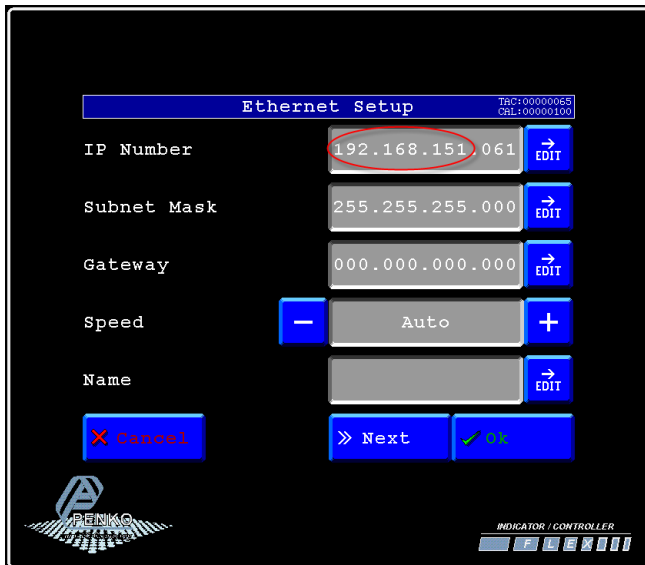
Ethernet Setup
TAC:00000065
CAL:00000100

IP Number 192.168.151.061 EDIT

Subnet Mask 255.255.255.000 EDIT

Gateway 000.000.000.000 EDIT

Speed − Auto +

Name EDIT

Cancel

Next

Ok

PENKO

INDICATOR / CONTROLLER

FLEX